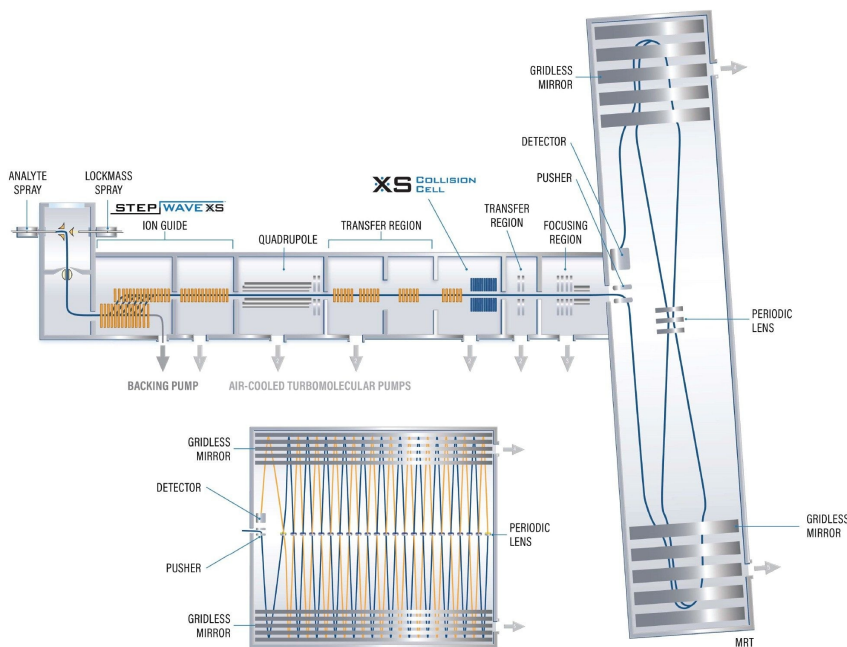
GRIDLESS MIRROR

DETECTOR

PUSHER

ANALYTE SPRAY

LOCKMASS SPRAY

STEP WAVE XS

ION GUIDE

XS COLLISION CELL

QUADRUPOLE

TRANSFER REGION

TRANSFER REGION

FOCUSING REGION

PERIODIC LENS

BACKING PUMP

AIR-COOLED TURBOMOLECULAR PUMPS

GRIDLESS MIRROR

DETECTOR

PUSHER

PERIODIC LENS

GRIDLESS MIRROR

GRIDLESS MIRROR

MRT